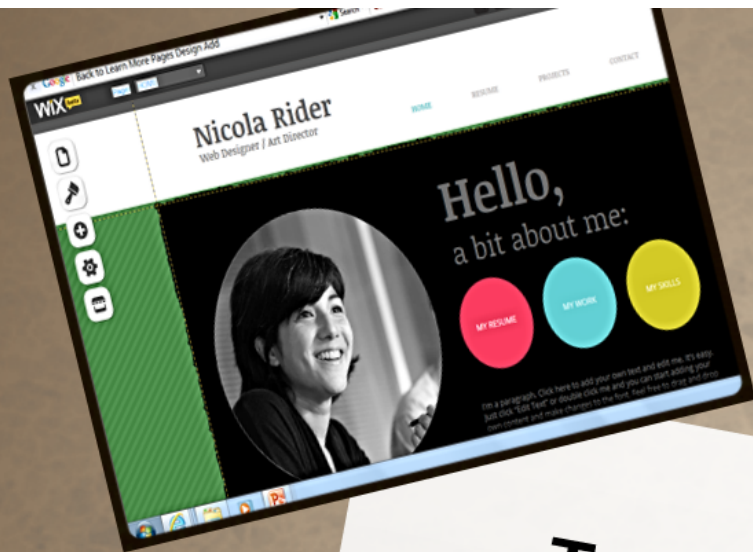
Search

Google Back to Learn More Pages Design Add

WIX beta

Page

HOME

RESUME

PROJECTS

CONTACT

Nicola Rider

Web Designer / Art Director

Hello,

a bit about me:

MY RESUME

MY WORK

MY SKILLS

I'm a paragraph. Click here to add your own text and edit me. It's easy. Just click "Edit Text" or double click me and you can start adding your own content and make changes to the font. Feel free to drag and drop

T